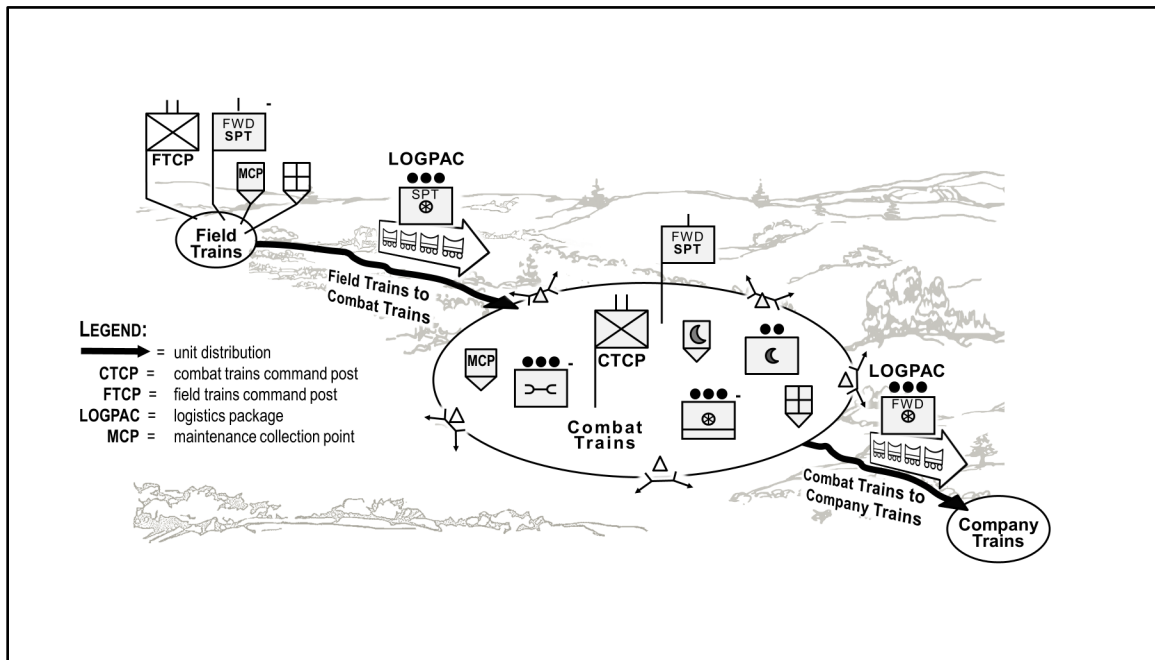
FTCP

FWD SPT

MCP

Field Trains

LOGPAC

SPT

Field Trains to Combat Trains

FWD SPT

LEGEND:

= unit distribution

CTCP = combat trains command post

FTCP = field trains command post

LOGPAC = logistics package

MCP = maintenance collection point

MCP

CTCP

Combat Trains

LOGPAC

FWD

Combat Trains to Company Trains

Company Trains